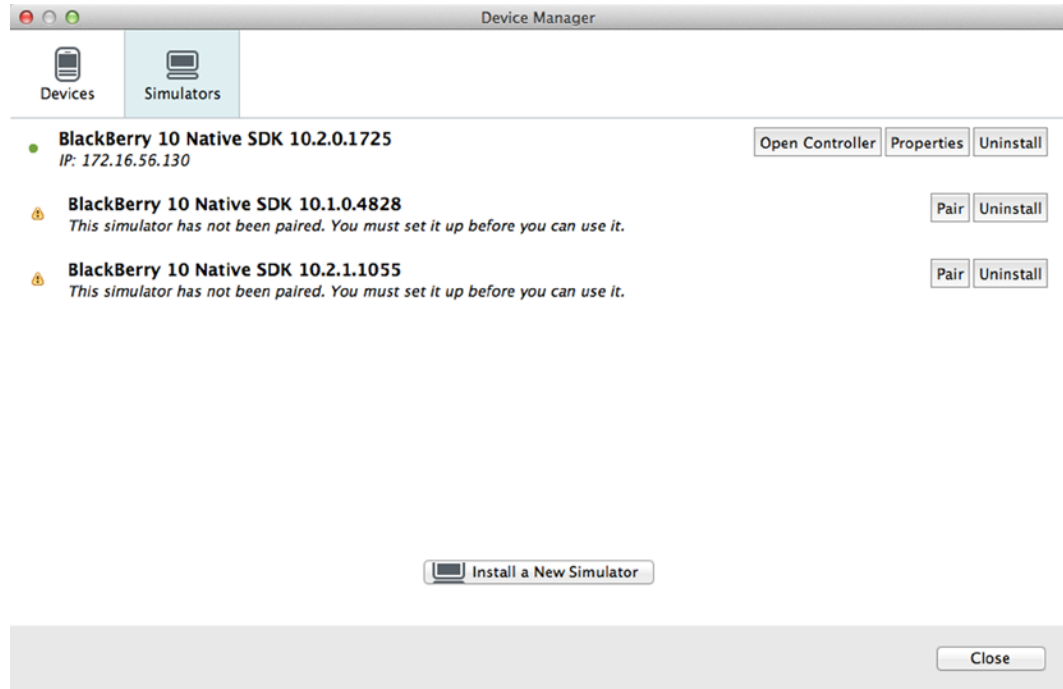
Device Manager

Devices Simulators

BlackBerry 10 Native SDK 10.2.0.1725
IP: 172.16.56.130

Open Controller Properties Uninstall

BlackBerry 10 Native SDK 10.1.0.4828
This simulator has not been paired. You must set it up before you can use it.

Pair Uninstall

BlackBerry 10 Native SDK 10.2.1.1055
This simulator has not been paired. You must set it up before you can use it.

Pair Uninstall

Install a New Simulator

Close